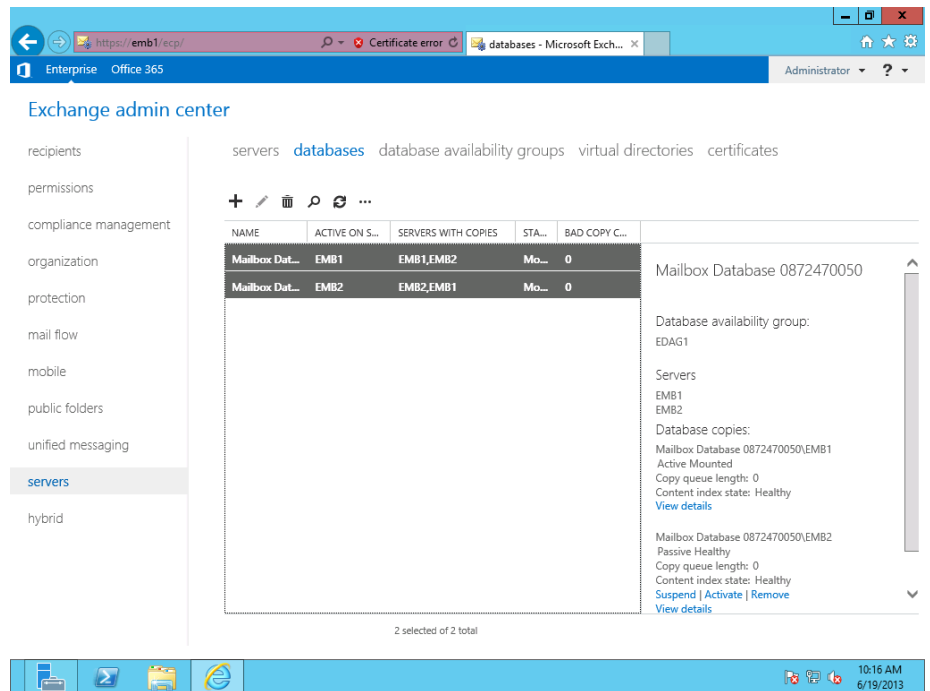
https://emb1/ecp/
Certificate error
databases - Microsoft Exch...

Enterprise Office 365
Administrator ?

Exchange admin center

recipients
permissions
compliance management
organization
protection
mail flow
mobile
public folders
unified messaging
servers
hybrid

servers databases database availability groups virtual directories certificates

| NAME | ACTIVE ON S... | SERVERS WITH COPIES | STA... | BAD COPY C... |
|---|---|---|---|---|
| Mailbox Dat... | EMB1 | EMB1,EMB2 | Mo... | 0 |
| Mailbox Dat... | EMB2 | EMB2,EMB1 | Mo... | 0 |

Mailbox Database 0872470050

Database availability group:
EDAG1

Servers
EMB1
EMB2

Database copies:
Mailbox Database 0872470050\EMB1
Active Mounted
Copy queue length: 0
Content index state: Healthy
View details

Mailbox Database 0872470050\EMB2
Passive Healthy
Copy queue length: 0
Content index state: Healthy
Suspend | Activate | Remove
View details

2 selected of 2 total

10:16 AM
6/19/2013